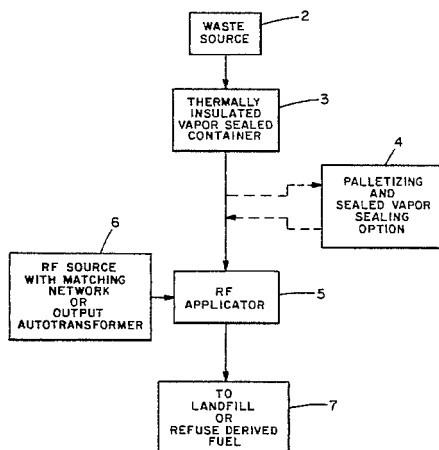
WASTE SOURCE

2

THERMALLY INSULATED VAPOR SEALED CONTAINER

3

4

PALLETIZING AND SEALED VAPOR SEALING OPTION

6

RF SOURCE WITH MATCHING NETWORK OR OUTPUT AUTOTRANSFORMER

RF APPLICATOR

5

TO LANDFILL OR REFUSE DERIVED FUEL

7